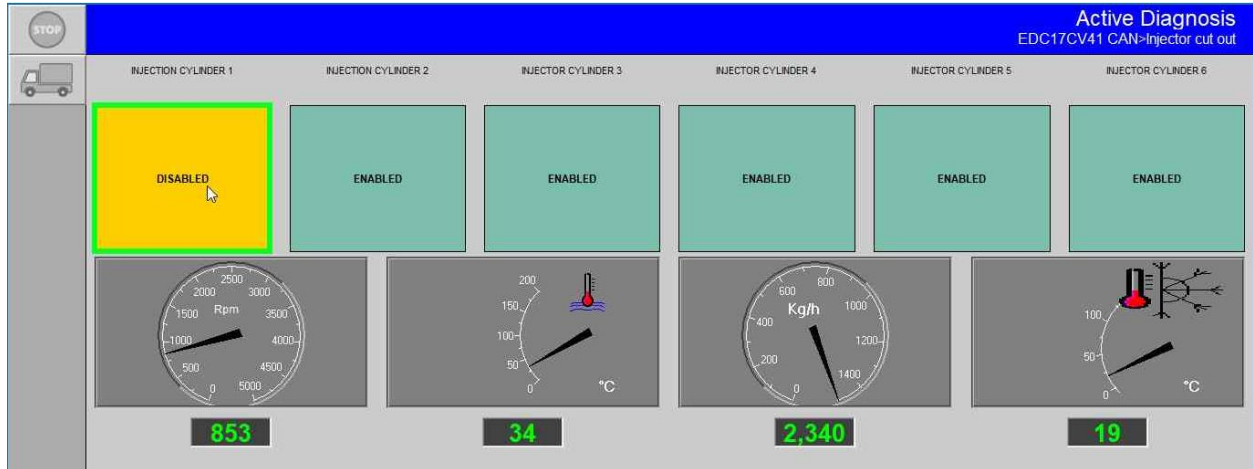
STOP

Active Diagnosis
EDC17CV41 CAN>Injector cut out

INJECTION CYLINDER 1
INJECTION CYLINDER 2
INJECTOR CYLINDER 3
INJECTOR CYLINDER 4
INJECTOR CYLINDER 5
INJECTOR CYLINDER 6

DISABLED
ENABLED
ENABLED
ENABLED
ENABLED
ENABLED

2500 2000 3000 1500 Rpm 3500 1000 4000 500 4500 0 5000

200 150 100 50 0 °C

800 600 Kg/h 1000 400 1200 200 1400 0

100 50 0 °C

853
34
2,340
19